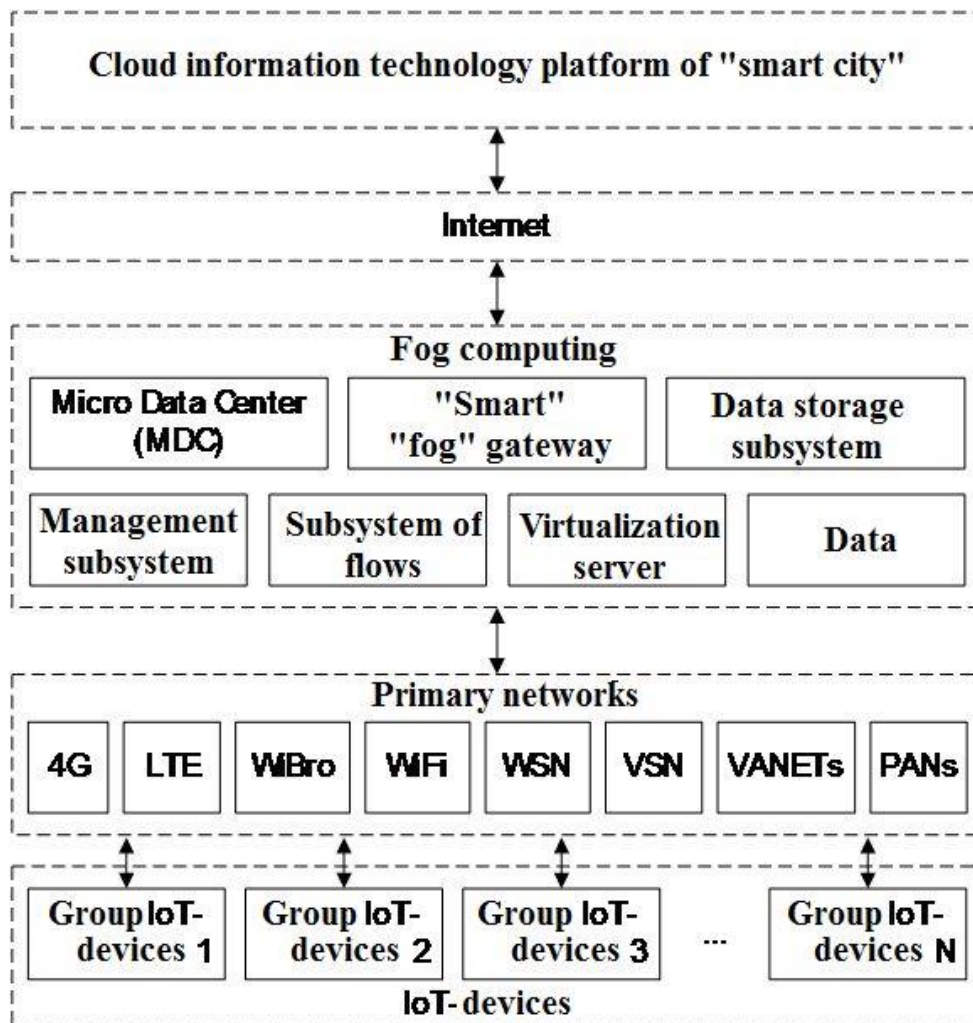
Cloud information technology platform of "smart city"

Internet

Fog computing

Micro Data Center (MDC)

"Smart" "fog" gateway

Data storage subsystem

Management subsystem

Subsystem of flows

Virtualization server

Data

Primary networks

4G

LTE

WiBro

WiFi

WSN

VSN

VANETs

PANs

Group IoT-devices 1

Group IoT-devices 2

Group IoT-devices 3

...

Group IoT-devices N

IoT-devices